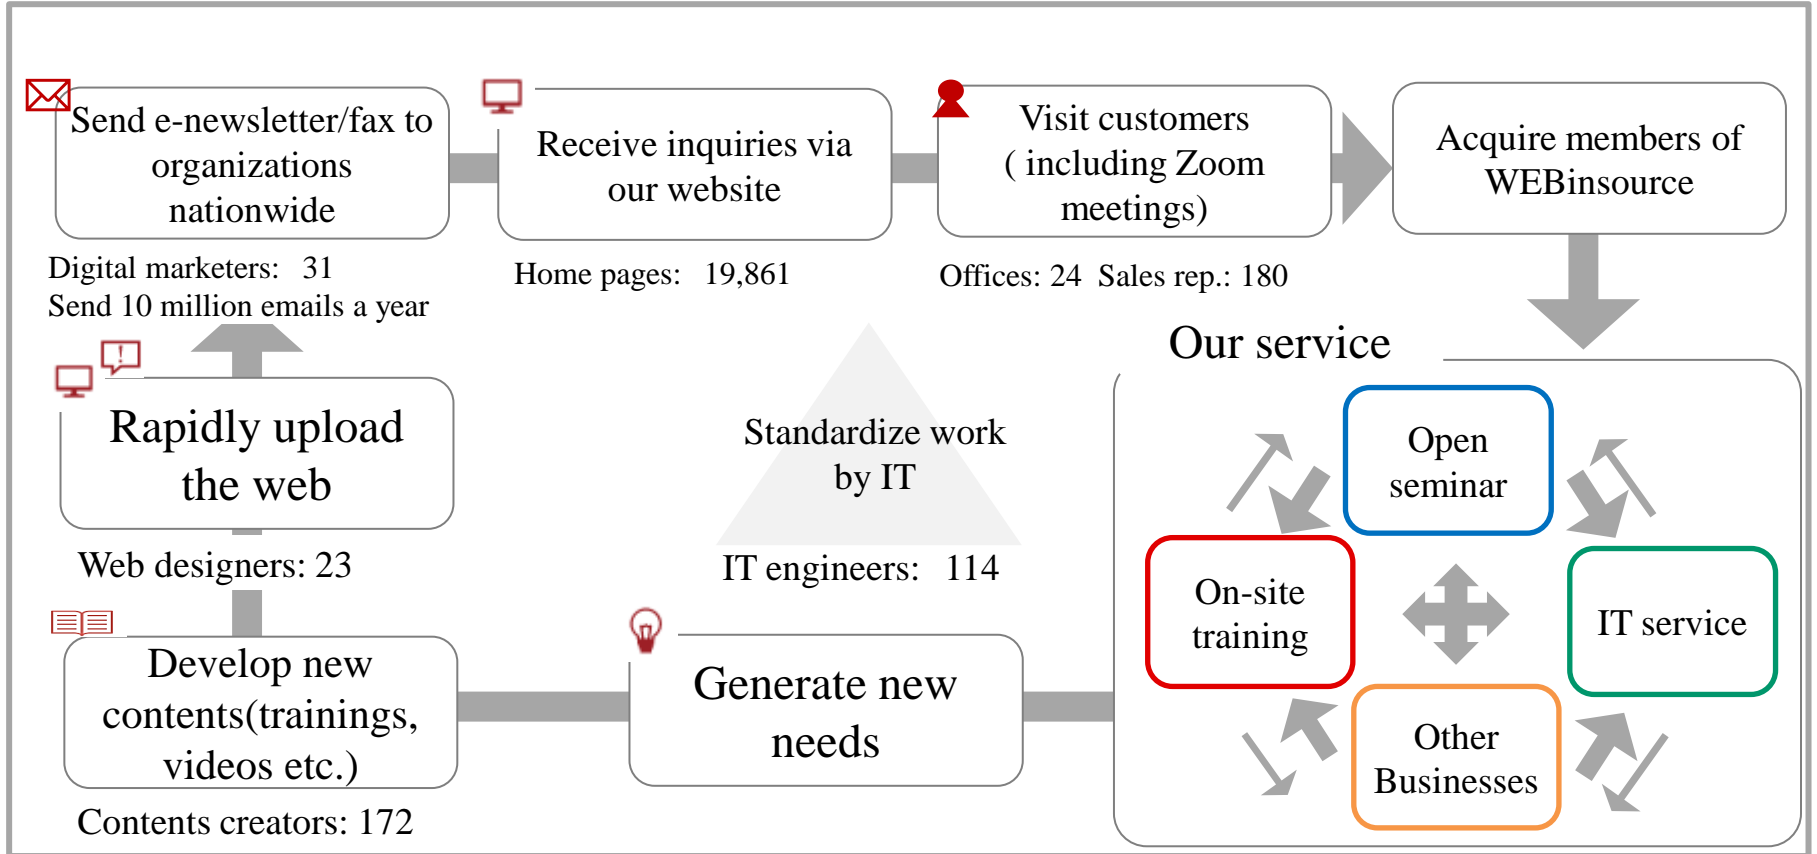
Send e-newsletter/fax to organizations nationwide

Digital marketers: 31
Send 10 million emails a year

Receive inquiries via our website

Home pages: 19,861

Visit customers ( including Zoom meetings)

Offices: 24 Sales rep.: 180

Acquire members of WEBinsource

Our service

Open seminar

On-site training

IT service

Other Businesses

Rapidly upload the web

Web designers: 23

Standardize work by IT

IT engineers: 114

Develop new contents(trainings, videos etc.)

Contents creators: 172

Generate new needs